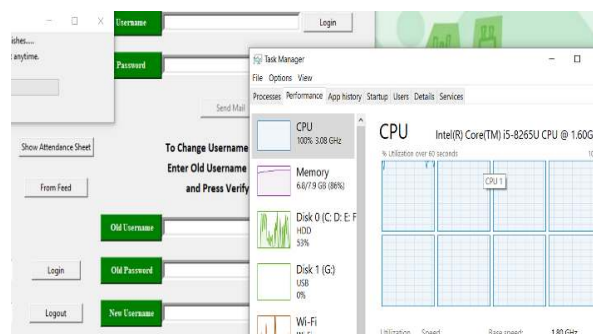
– □ X
ishes.....
anytime.

Username
Login
Password
Send Mail
Show Attendance Sheet
To Change Username
Enter Old Username
and Press Verify
From Feed
Old Username
Login
Old Password
Logout
New Username

Task Manager
File Options View
Processes Performance App history Startup Users Details Services
– □
CPU
100% 3.08 GHz
Memory
6.8/7.9 GB (86%)
Disk 0 (C: D: E: F
HDD
53%
Disk 1 (G:)
USB
0%
Wi-Fi
CPU
Intel(R) Core(TM) i5-8265U CPU @ 1.60G
% Utilization over 60 seconds
CPU 1
Utilization Speed Base speed: 1.80 GHz